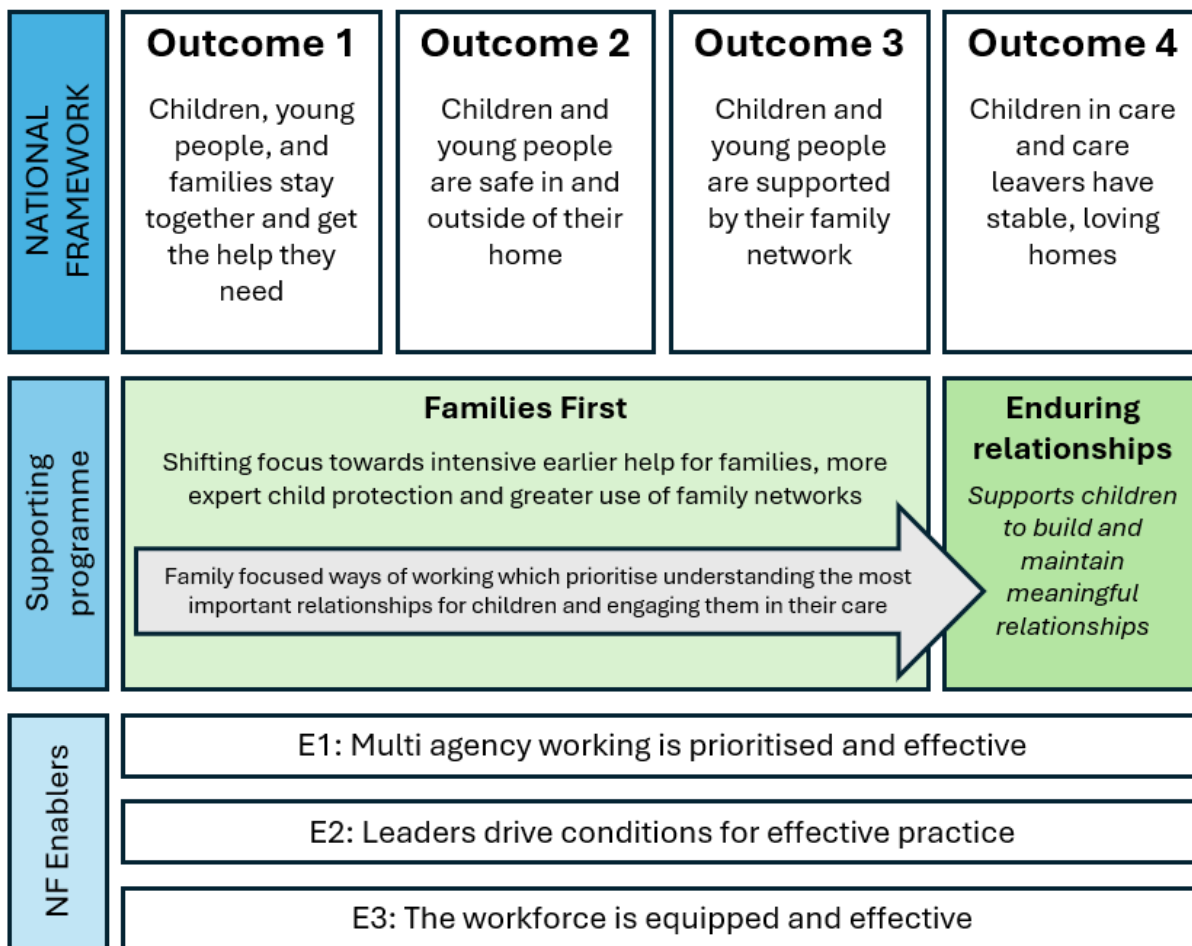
NATIONAL FRAMEWORK

Outcome 1
Children, young people, and families stay together and get the help they need

Outcome 2
Children and young people are safe in and outside of their home

Outcome 3
Children and young people are supported by their family network

Outcome 4
Children in care and care leavers have stable, loving homes

Supporting programme

Families First
Shifting focus towards intensive earlier help for families, more expert child protection and greater use of family networks

Family focused ways of working which prioritise understanding the most important relationships for children and engaging them in their care

Enduring relationships
Supports children to build and maintain meaningful relationships

NF Enablers

E1: Multi agency working is prioritised and effective

E2: Leaders drive conditions for effective practice

E3: The workforce is equipped and effective